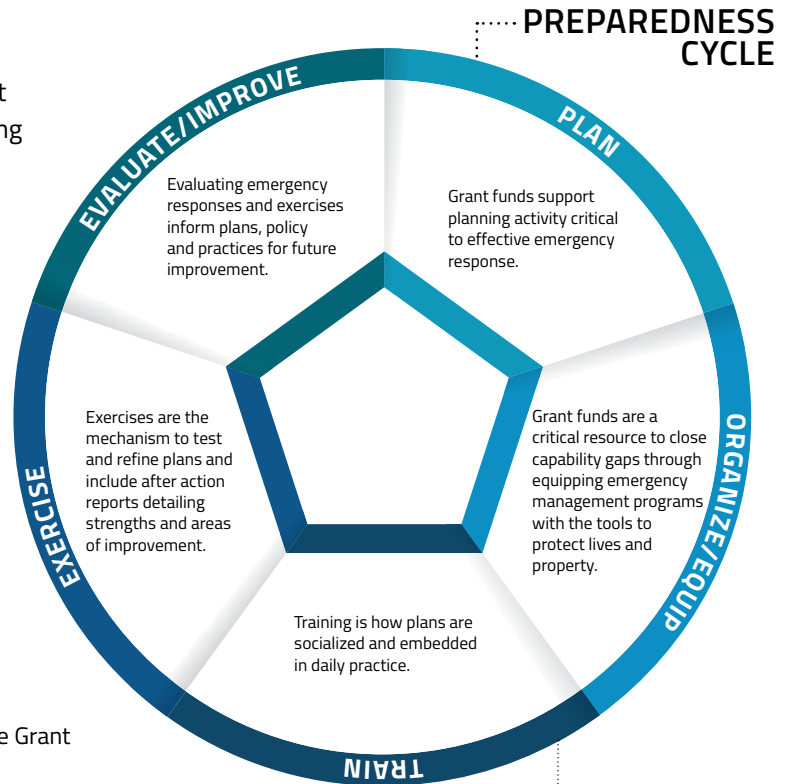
t
ng

e Grant

PREPAREDNESS CYCLE

PLAN

Grant funds support planning activity critical to effective emergency response.

ORGANIZE/EQUIP

Grant funds are a critical resource to close capability gaps through equipping emergency management programs with the tools to protect lives and property.

TRAIN

Training is how plans are socialized and embedded in daily practice.

EXERCISE

Exercises are the mechanism to test and refine plans and include after action reports detailing strengths and areas of improvement.

EVALUATE/IMPROVE

Evaluating emergency responses and exercises inform plans, policy and practices for future improvement.